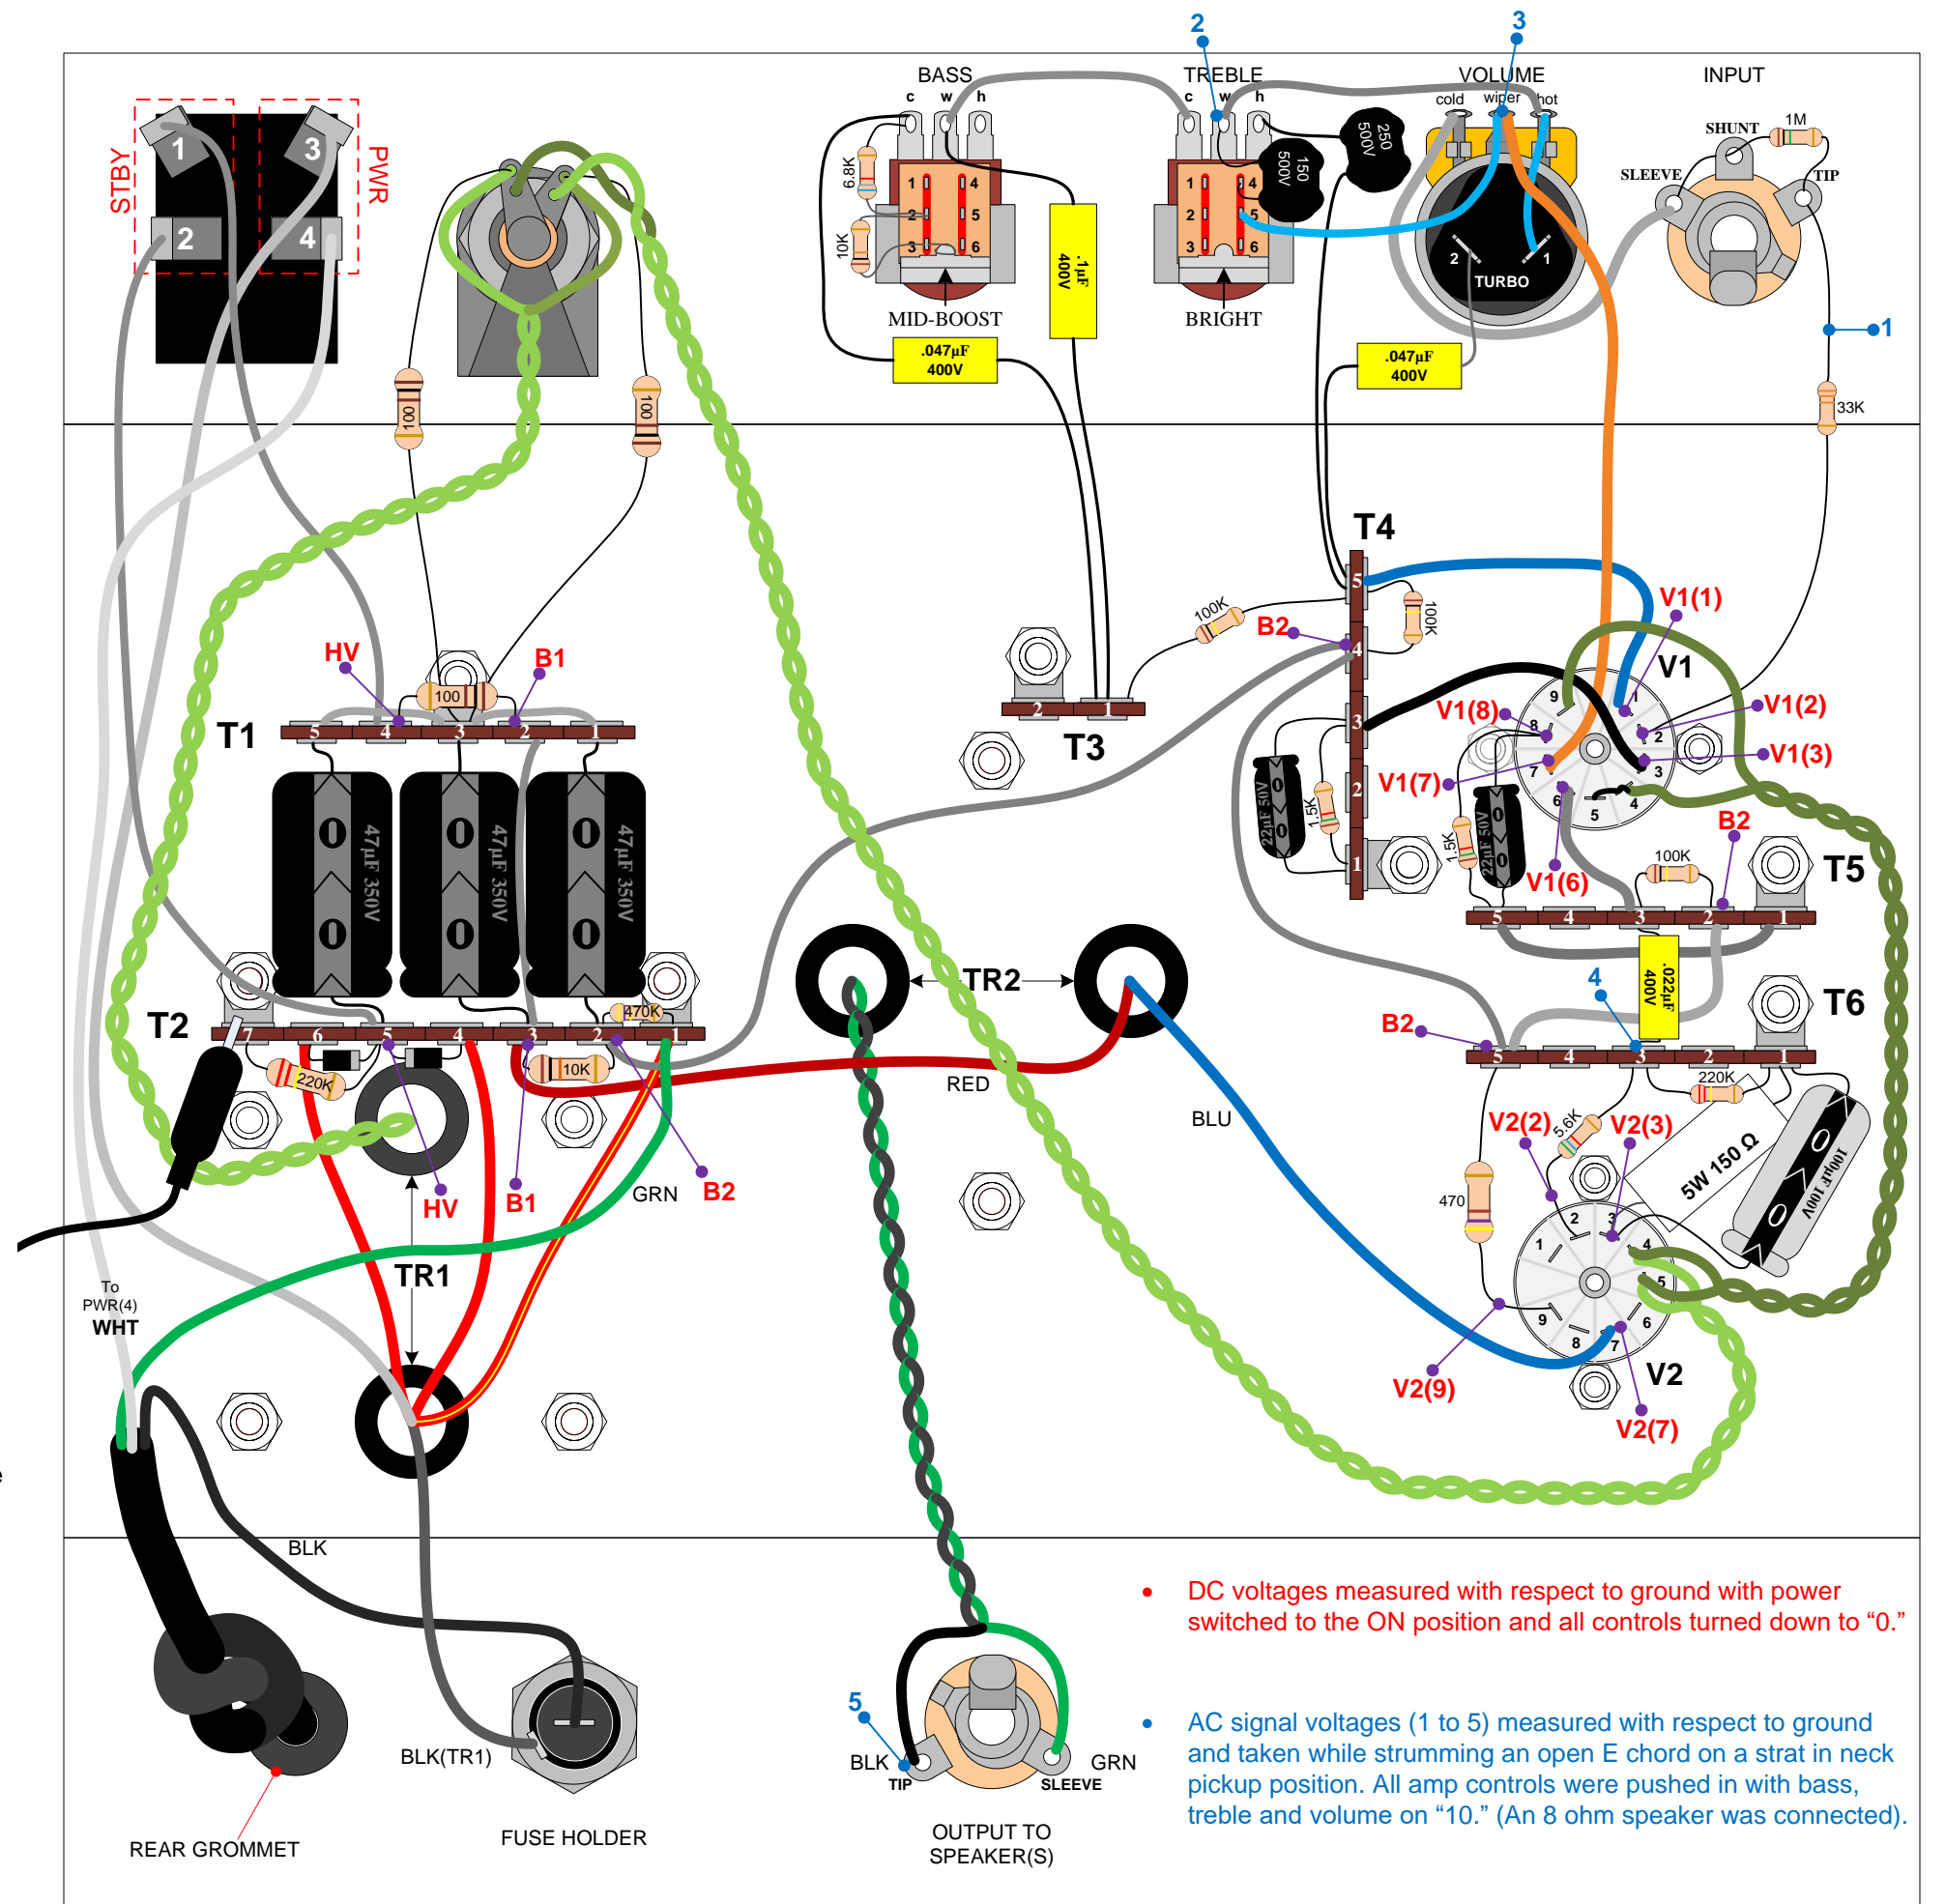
STBY
1
2
3
4
PWR
BASS
c w h
TREBLE
c w h
VOLUME
cold wiper hot
INPUT
SHUNT
1M
SLEEVE
TIP
2
3
6.8K
10K
1 4
2 5
3 6
MID-BOOST
.1µF 400V
1 4
2 5
3 6
BRIGHT
150 500V
250 500V
2
1
TURBO
.047µF 400V
.047µF 400V
1
33K
100
100
T4
5
4
3
2
1
100K
100K
B2
V1(1)
V1
V1(2)
V1(3)
V1(8)
V1(7)
V1(6)
HV
B1
100
T1
5 4 3 2 1
47µF 350V
47µF 350V
47µF 350V
T3
2 1
22µF 50V
1.5K
1.5K
22µF 50V
9 8 7 6 5 4 3 2 1
B2
100K
T5
5 4 3 2 1
.022µF 400V
4
T6
B2
5 4 3 2 1
220K
T2
7 6 5 4 3 2 1
470K
220K
10K
TR2
RED
BLU
HV
B1
GRN
B2
V2(2)
5.6K
V2(3)
470
5W 150 Ω
100µF 100V
1 2 3 4 5 6 7 8 9
V2(9)
V2
V2(7)
TR1
To PWR(4)
WHT
BLK
BLK(TR1)
REAR GROMMET
FUSE HOLDER
5
BLK
TIP
GRN
SLEEVE
OUTPUT TO SPEAKER(S)
• DC voltages measured with respect to ground with power switched to the ON position and all controls turned down to “0.”
• AC signal voltages (1 to 5) measured with respect to ground and taken while strumming an open E chord on a strat in neck pickup position. All amp controls were pushed in with bass, treble and volume on “10.” (An 8 ohm speaker was connected).